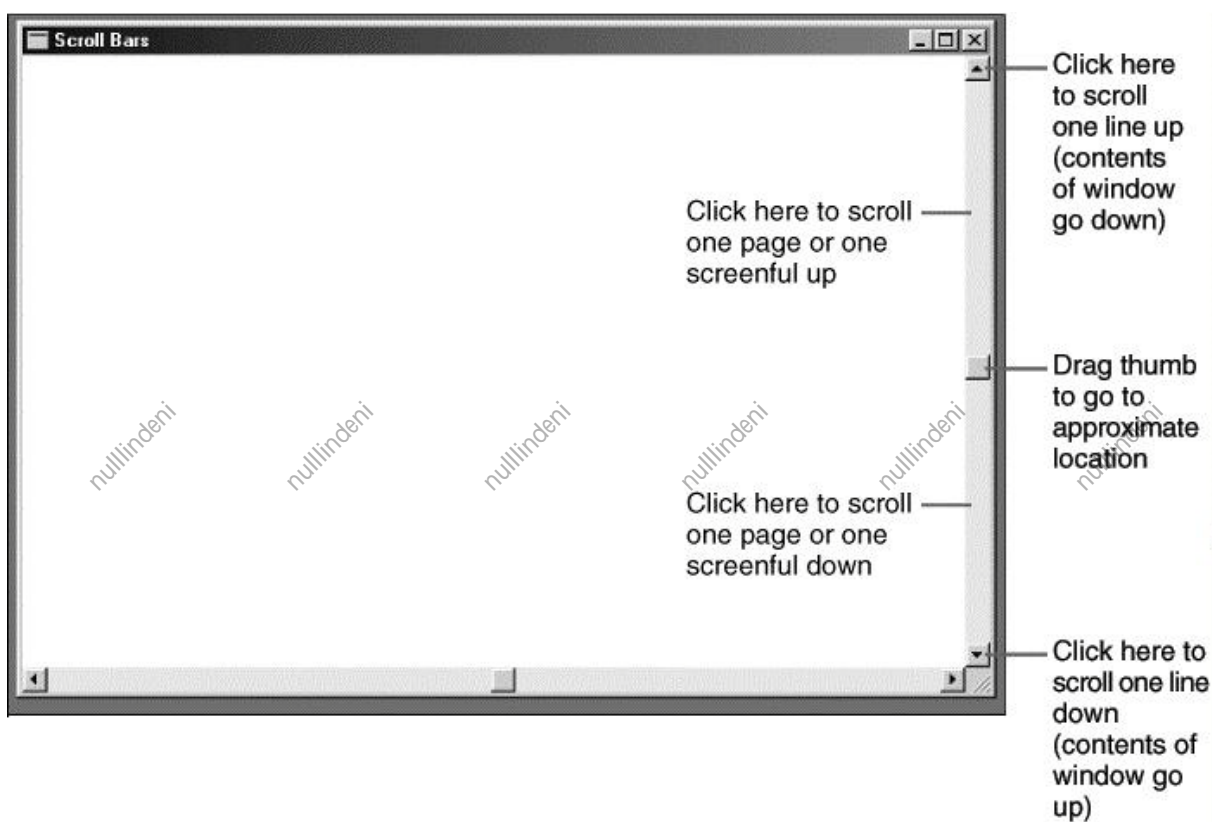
Scroll Bars

Click here to scroll one line up (contents of window go down)

Click here to scroll one page or one screenful up

Drag thumb to go to approximate location

Click here to scroll one page or one screenful down

Click here to scroll one line down (contents of window go up)

nulllindeni nulllindeni nulllindeni nulllindeni nulllindeni nulllindeni